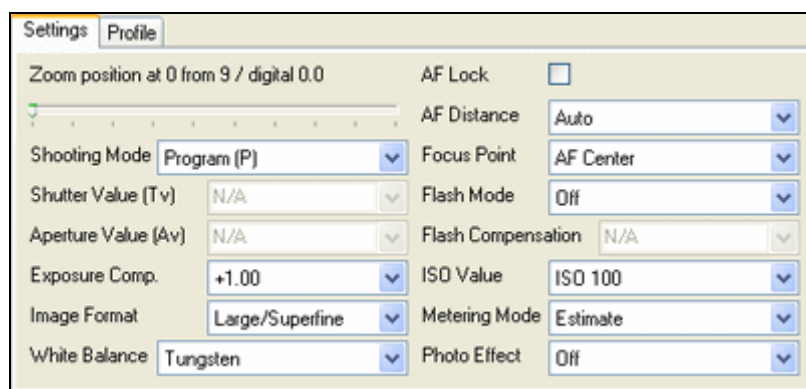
Settings | Profile

Zoom position at 0 from 9 / digital 0.0

AF Lock

AF Distance Auto

Shooting Mode Program (P)

Focus Point AF Center

Shutter Value (Tv) N/A

Flash Mode Off

Aperture Value (Av) N/A

Flash Compensation N/A

Exposure Comp. +1.00

ISO Value ISO 100

Image Format Large/Superfine

Metering Mode Estimate

White Balance Tungsten

Photo Effect Off